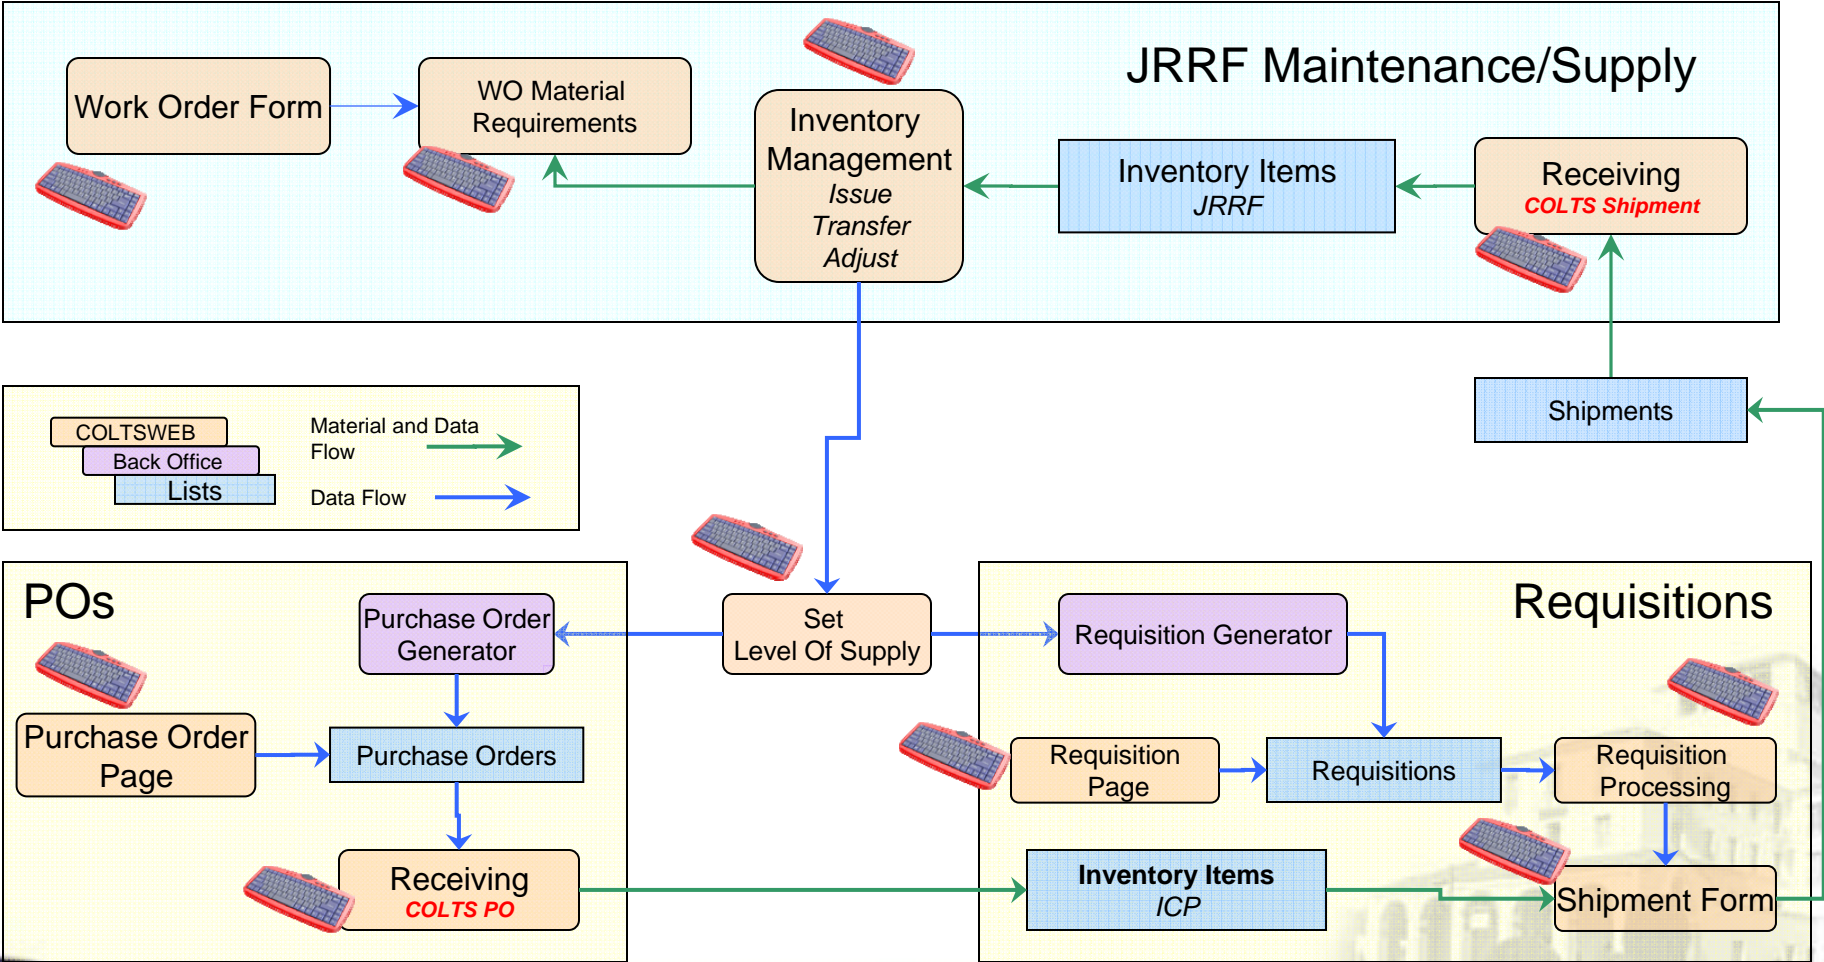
JRRF Maintenance/Supply

Work Order Form

WO Material Requirements

Inventory Management
*Issue*
*Transfer*
*Adjust*

Inventory Items
*JRRF*

Receiving
**COLTS Shipment**

COLTSWEB
Back Office
Lists

Material and Data Flow

Data Flow

Shipments

Set Level Of Supply

POs

Purchase Order Generator

Purchase Order Page

Purchase Orders

Receiving
**COLTS PO**

Requisitions

Requisition Generator

Requisition Page

Requisitions

Requisition Processing

**Inventory Items**
*ICP*

Shipment Form